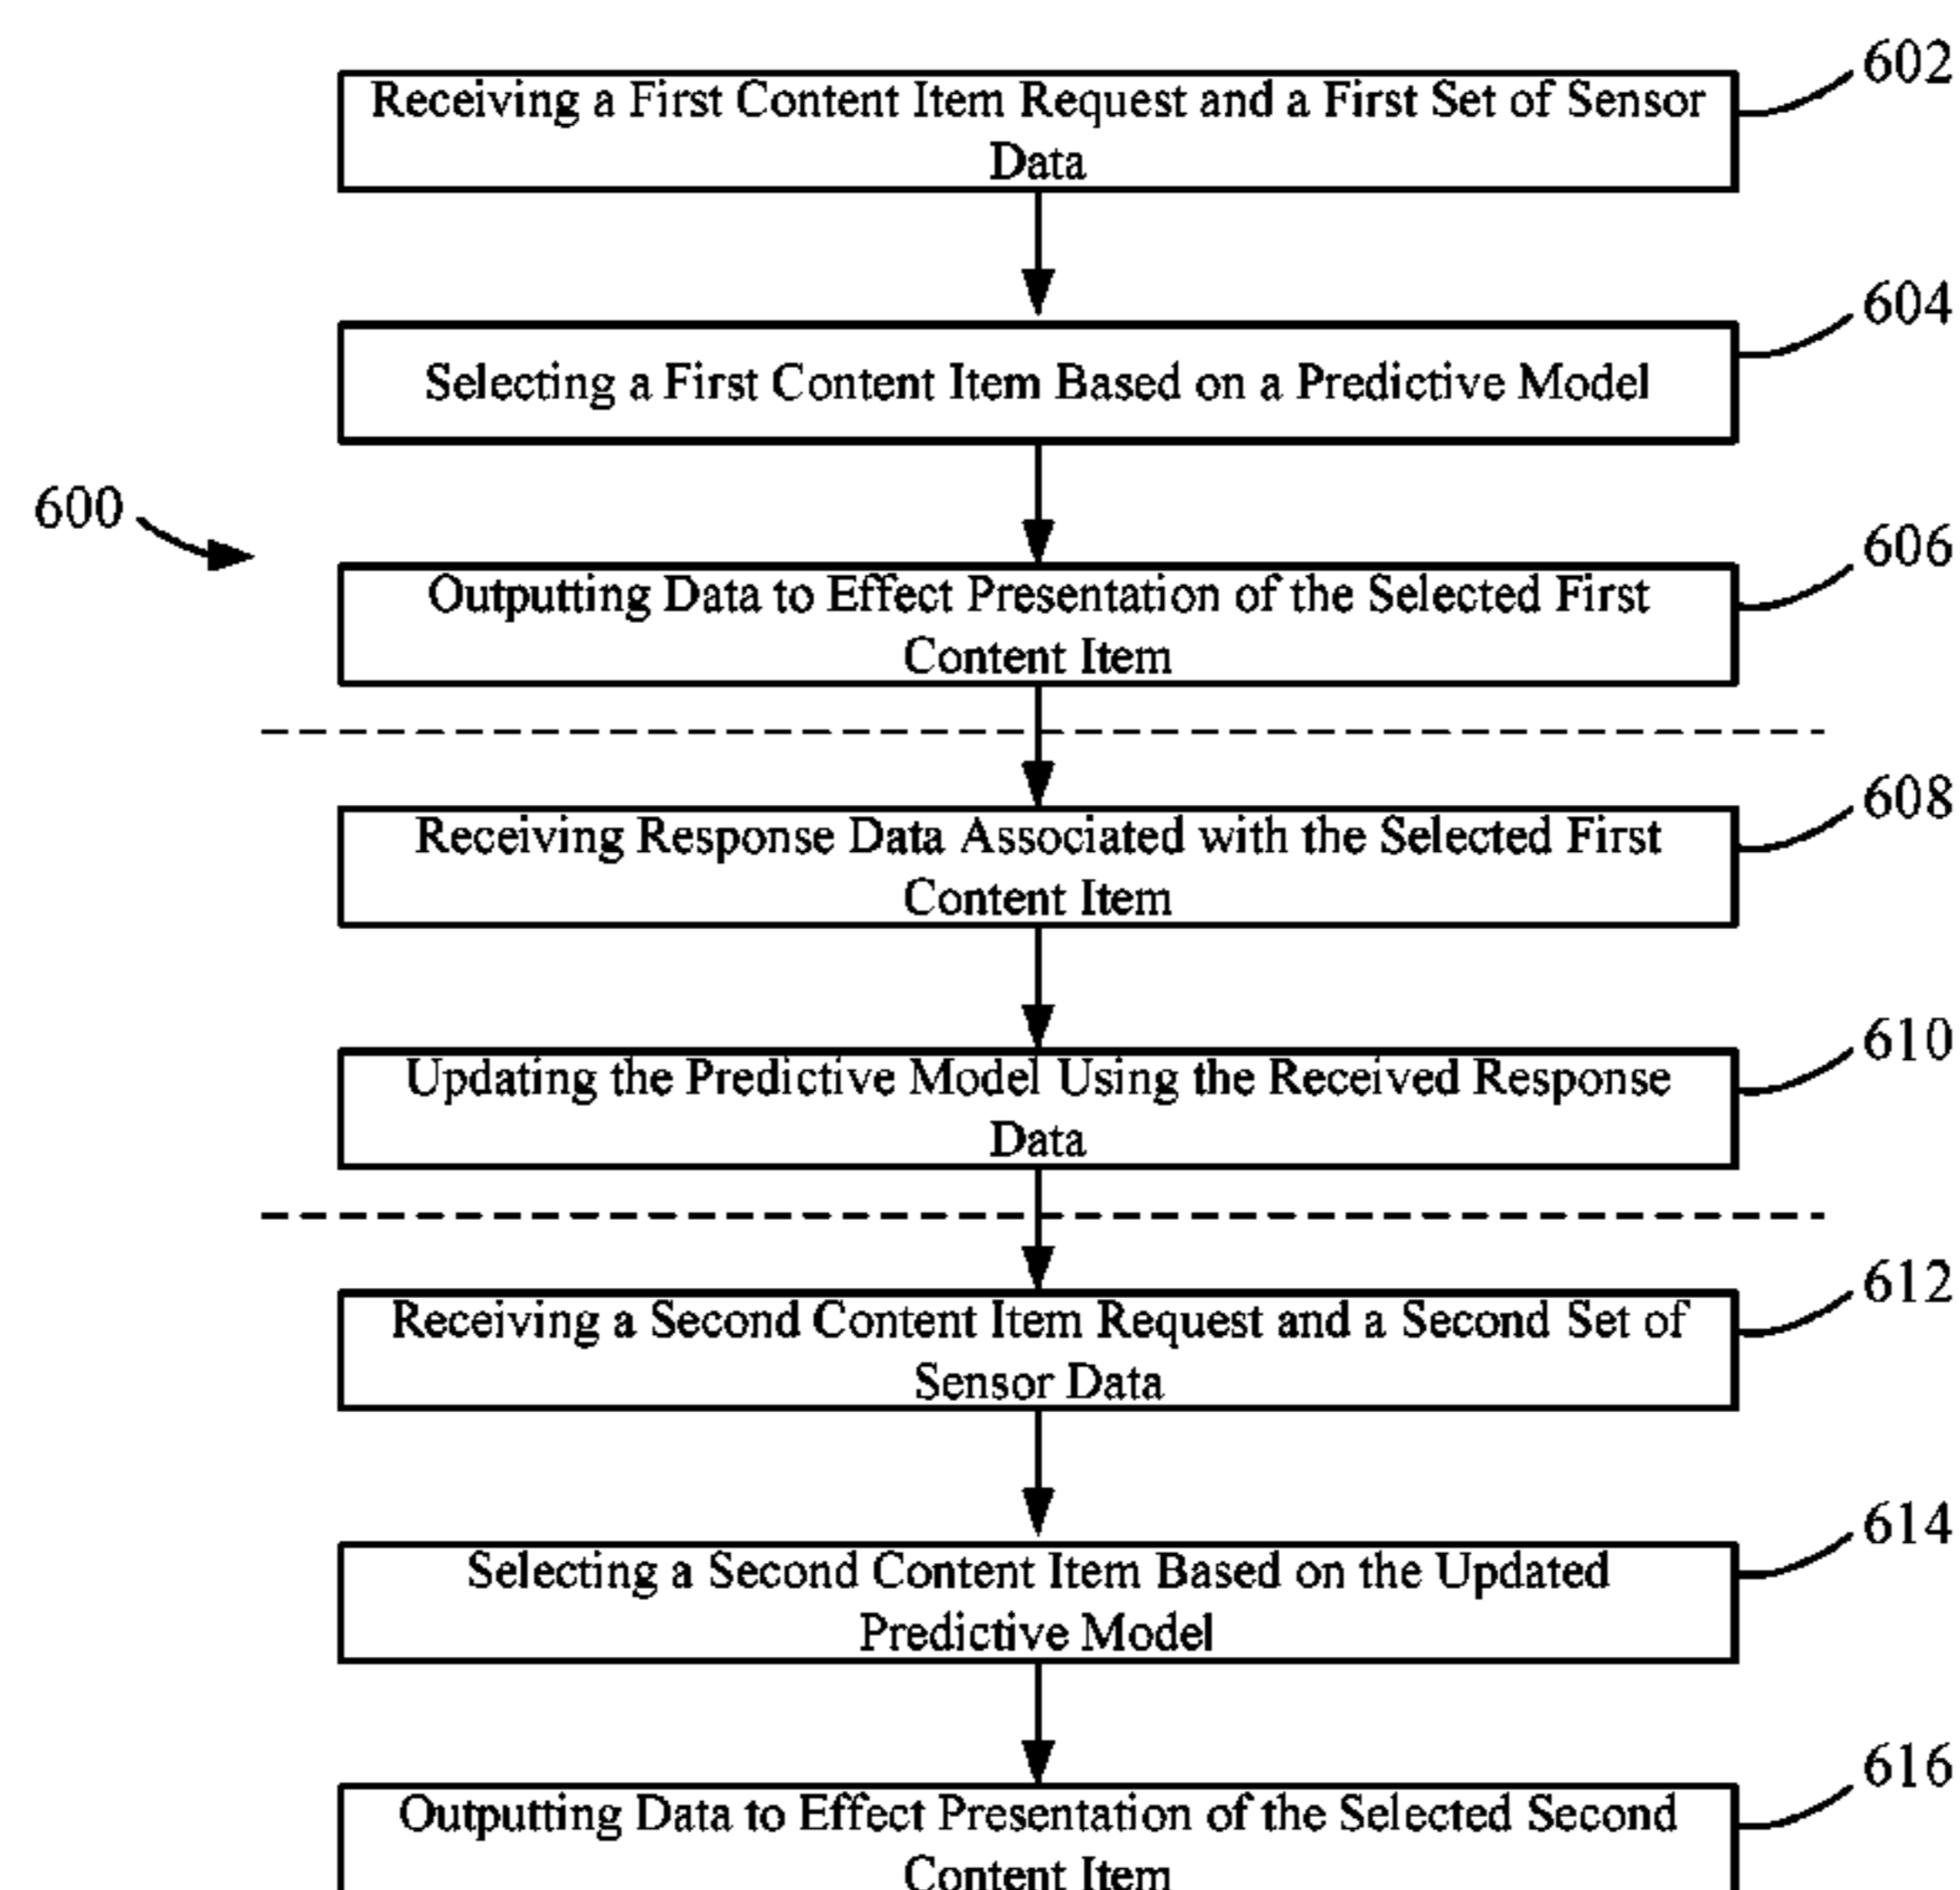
600

Receiving a First Content Item Request and a First Set of Sensor Data

602

Selecting a First Content Item Based on a Predictive Model

604

Outputting Data to Effect Presentation of the Selected First Content Item

606

Receiving Response Data Associated with the Selected First Content Item

608

Updating the Predictive Model Using the Received Response Data

610

Receiving a Second Content Item Request and a Second Set of Sensor Data

612

Selecting a Second Content Item Based on the Updated Predictive Model

614

Outputting Data to Effect Presentation of the Selected Second Content Item

616